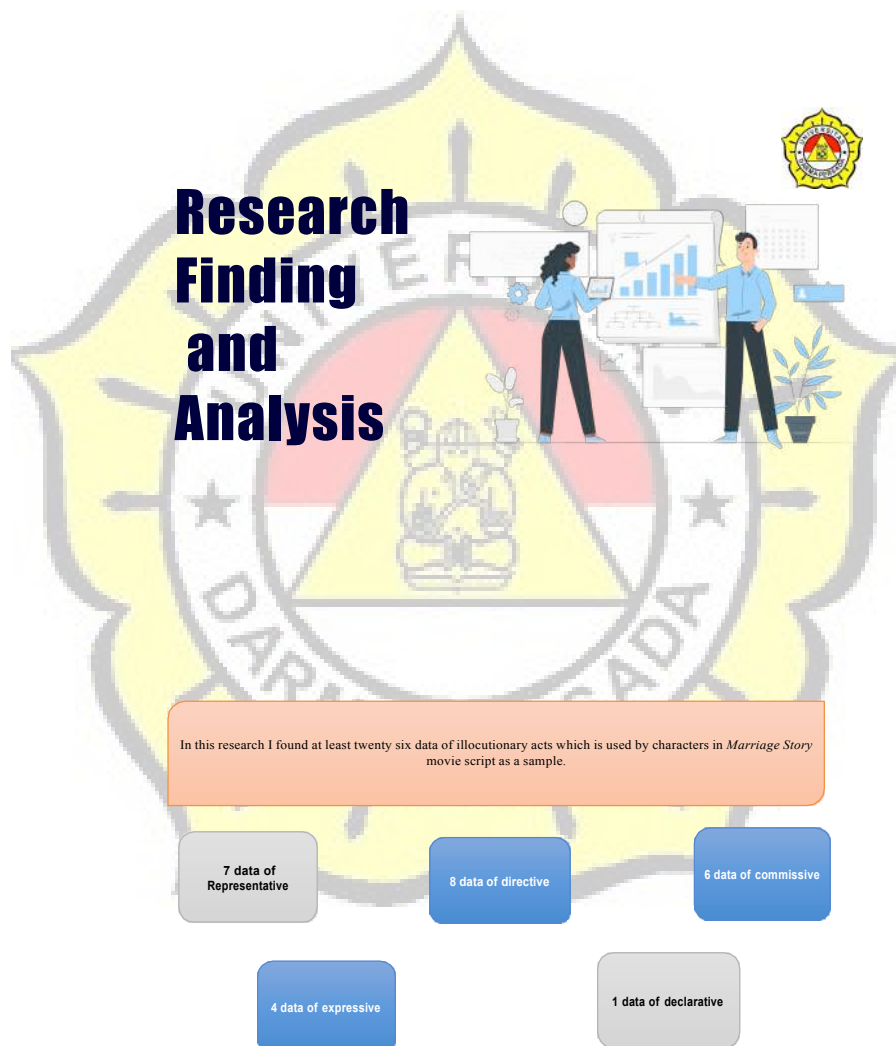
Research Finding and Analysis

In this research I found at least twenty six data of illocutionary acts which is used by characters in *Marriage Story* movie script as a sample.

7 data of Representative

8 data of directive

6 data of commissive

4 data of expressive

1 data of declarative